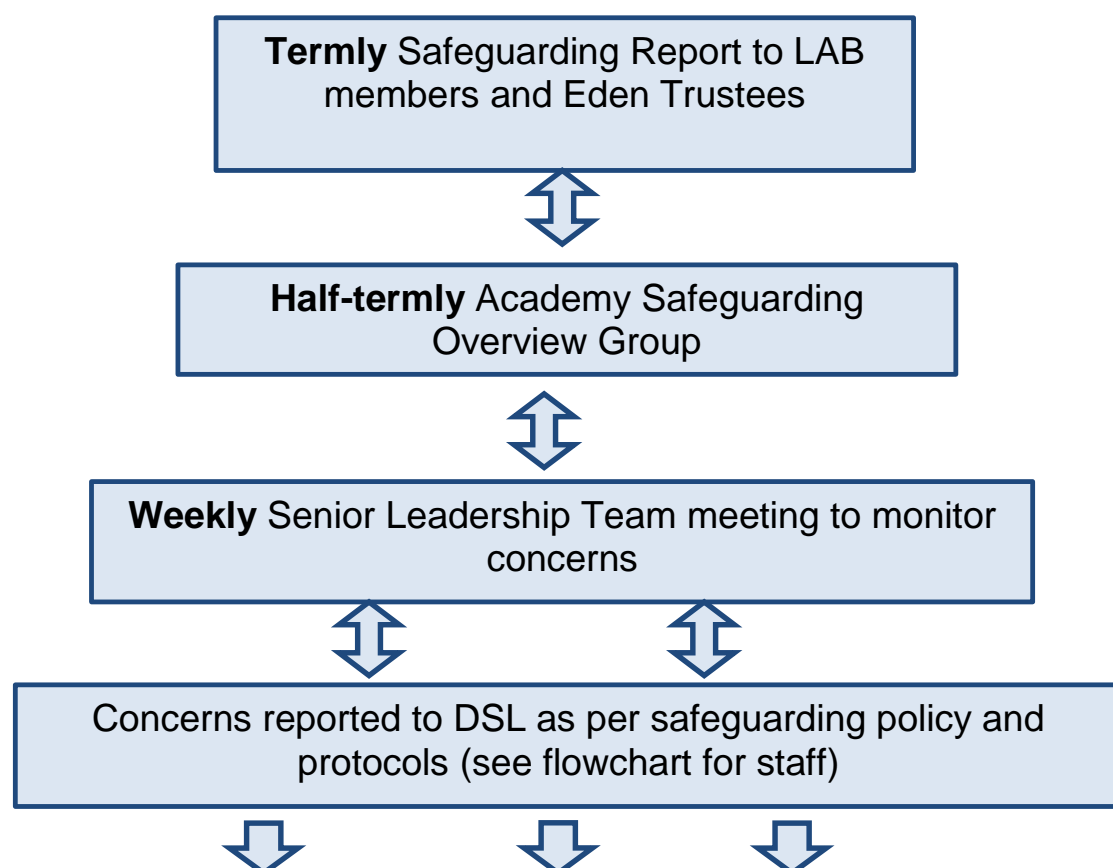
**Termly** Safeguarding Report to LAB members and Eden Trustees

**Half-termly** Academy Safeguarding Overview Group

**Weekly** Senior Leadership Team meeting to monitor concerns

Concerns reported to DSL as per safeguarding policy and protocols (see flowchart for staff)